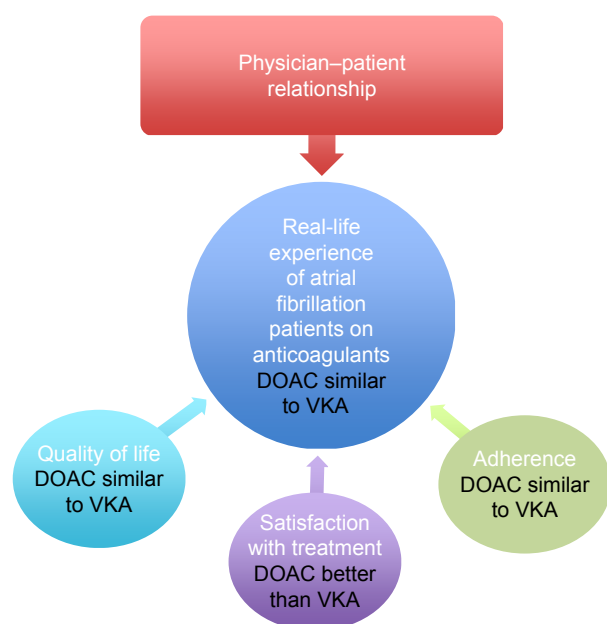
Physician–patient relationship

Real-life experience of atrial fibrillation patients on anticoagulants DOAC similar to VKA

Quality of life DOAC similar to VKA

Satisfaction with treatment DOAC better than VKA

Adherence DOAC similar to VKA